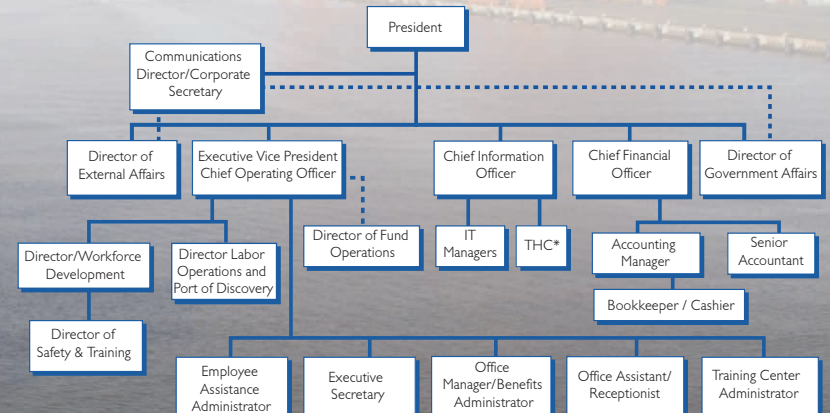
President

Communications Director/Corporate Secretary

Director of External Affairs

Executive Vice President Chief Operating Officer

Chief Information Officer

Chief Financial Officer

Director of Government Affairs

Director of Fund Operations

IT Managers

THC*

Accounting Manager

Senior Accountant

Bookkeeper / Cashier

Director/Workforce Development

Director Labor Operations and Port of Discovery

Director of Safety & Training

Employee Assistance Administrator

Executive Secretary

Office Manager/Benefits Administrator

Office Assistant/ Receptionist

Training Center Administrator